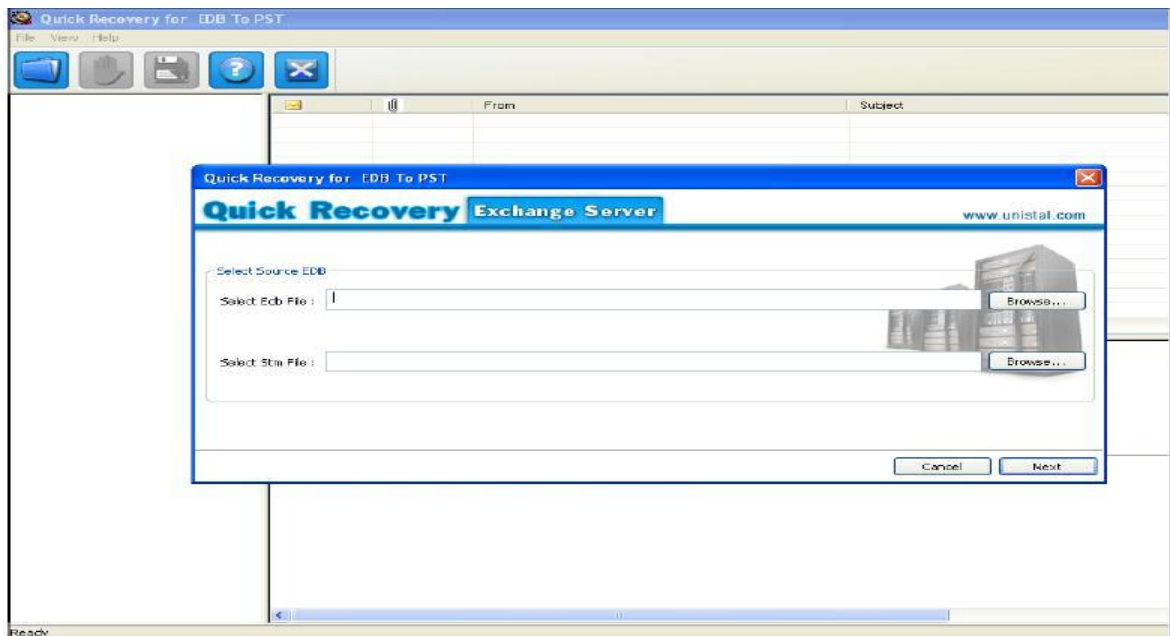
Quick Recovery for EDB To PST

File View Help

| | | From | Subject |
|---|---|---|---|

Quick Recovery for EDB To PST

Quick Recovery Exchange Server

www.unistal.com

Select Source EDB

Select Edb File :

Browse...

Select Stm File :

Browse...

Cancel

Next

Ready